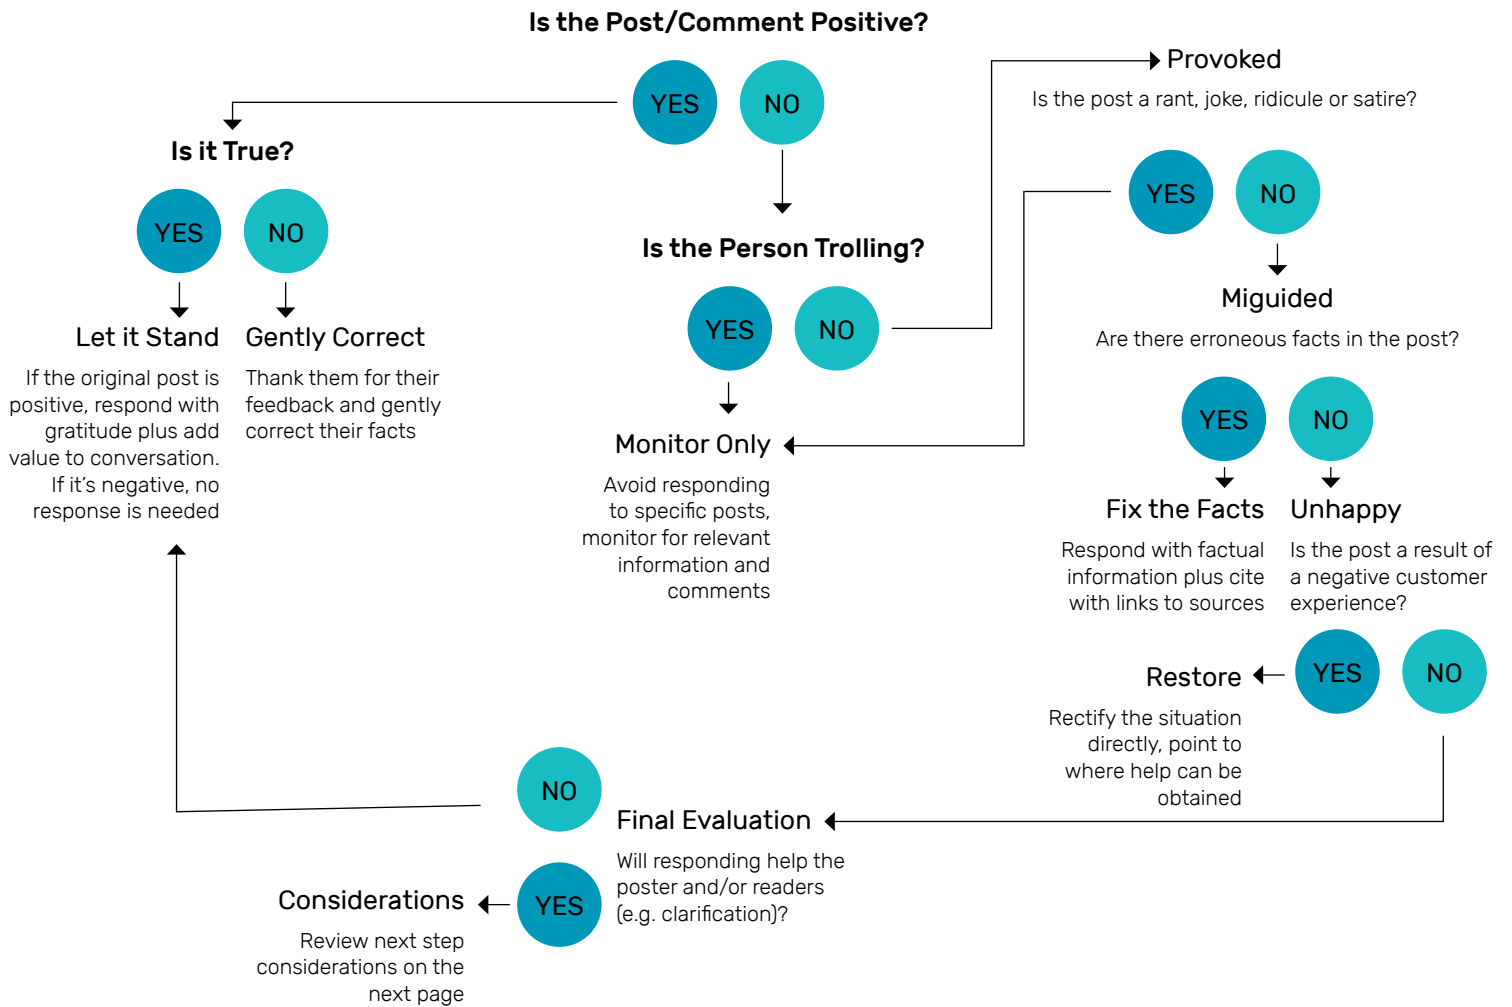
Is the Post/Comment Positive?

YES NO

Is it True?

YES NO

Let it Stand

If the original post is positive, respond with gratitude plus add value to conversation. If it's negative, no response is needed

Gently Correct

Thank them for their feedback and gently correct their facts

Is the Person Trolling?

YES NO

Monitor Only

Avoid responding to specific posts, monitor for relevant information and comments

Provoked

Is the post a rant, joke, ridicule or satire?

YES NO

Miguided

Are there erroneous facts in the post?

YES NO

Fix the Facts

Respond with factual information plus cite with links to sources

Unhappy

Is the post a result of a negative customer experience?

Restore

YES NO

Rectify the situation directly, point to where help can be obtained

NO

Final Evaluation

Will responding help the poster and/or readers (e.g. clarification)?

Considerations

YES

Review next step considerations on the next page